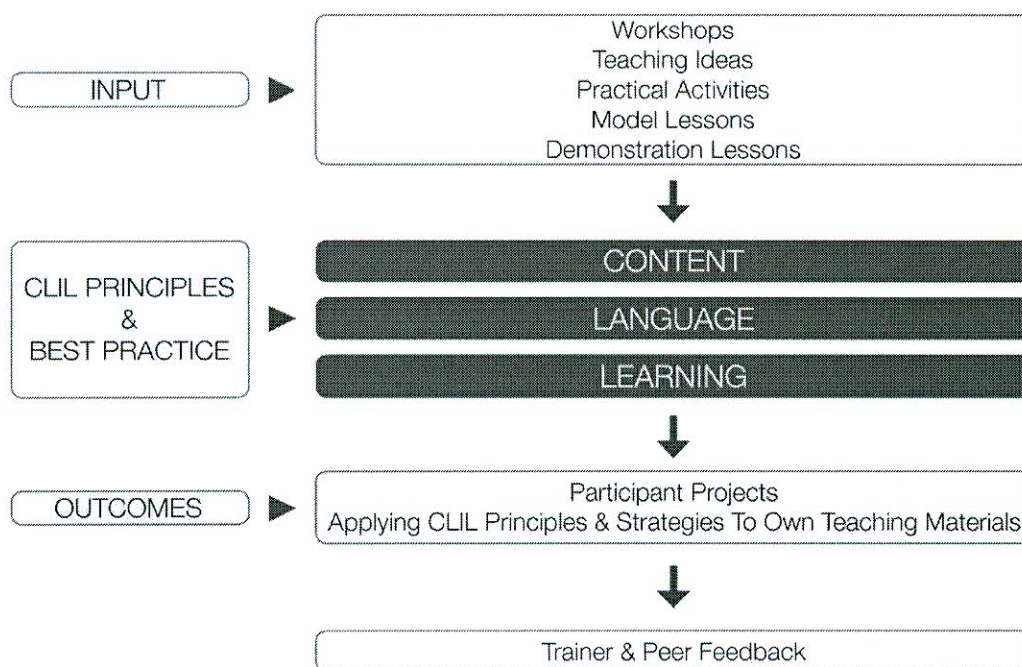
INPUT

Workshops
Teaching Ideas
Practical Activities
Model Lessons
Demonstration Lessons

CLIL PRINCIPLES
&
BEST PRACTICE

CONTENT

LANGUAGE

LEARNING

OUTCOMES

Participant Projects
Applying CLIL Principles & Strategies To Own Teaching Materials

Trainer & Peer Feedback